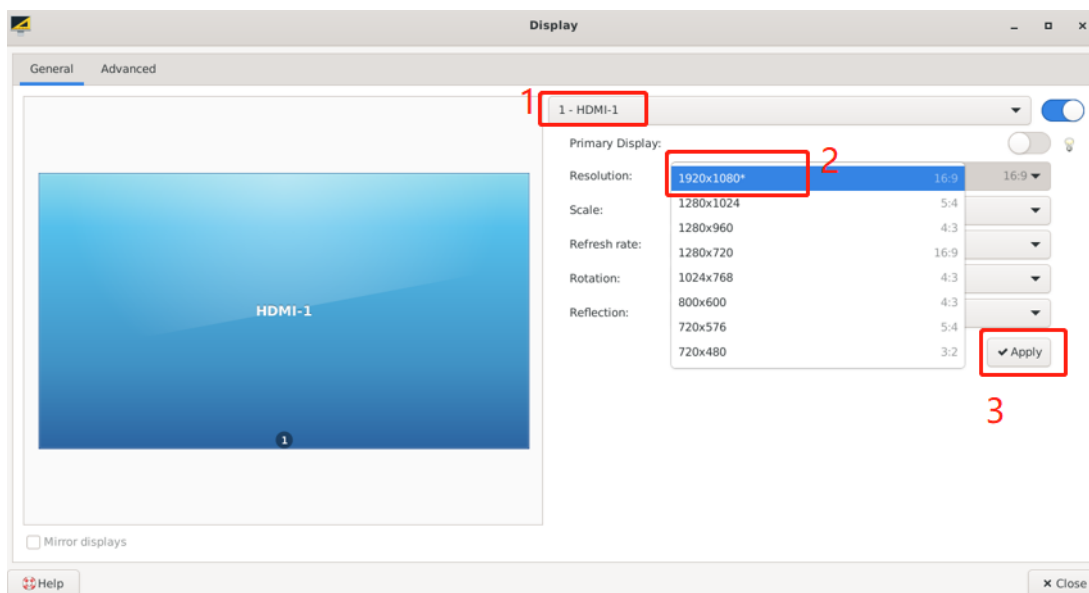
Display

General Advanced

1

1 - HDMI-1

Primary Display:

2

Resolution:

| | |
|---|---|
| 1920x1080* | 16:9 |
| 1280x1024 | 5:4 |
| 1280x960 | 4:3 |
| 1280x720 | 16:9 |
| 1024x768 | 4:3 |
| 800x600 | 4:3 |
| 720x576 | 5:4 |
| 720x480 | 3:2 |

16:9

Scale:

Refresh rate:

Rotation:

Reflection:

HDMI-1

1

Apply

3

Mirror displays

Help

Close